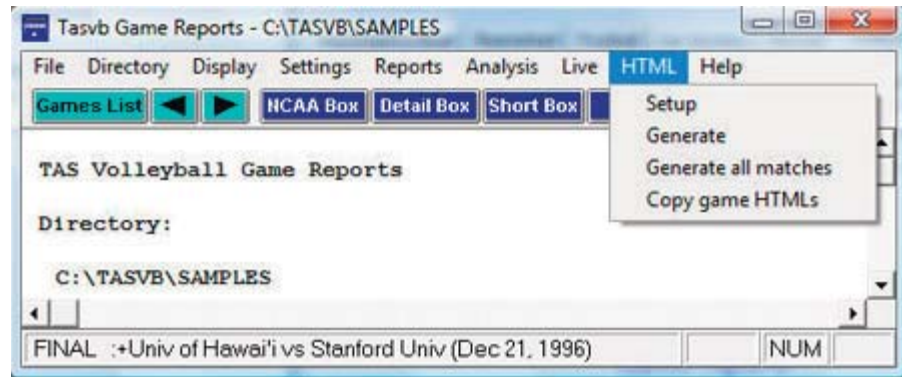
Tasvb Game Reports - C:\TASVB\SAMPLES

File Directory Display Settings Reports Analysis Live HTML Help

Games List NCAA Box Detail Box Short Box

Setup
Generate
Generate all matches
Copy game HTMLs

TAS Volleyball Game Reports

Directory:

C:\TASVB\SAMPLES

FINAL :+Univ of Hawai'i vs Stanford Univ (Dec 21, 1996) NUM